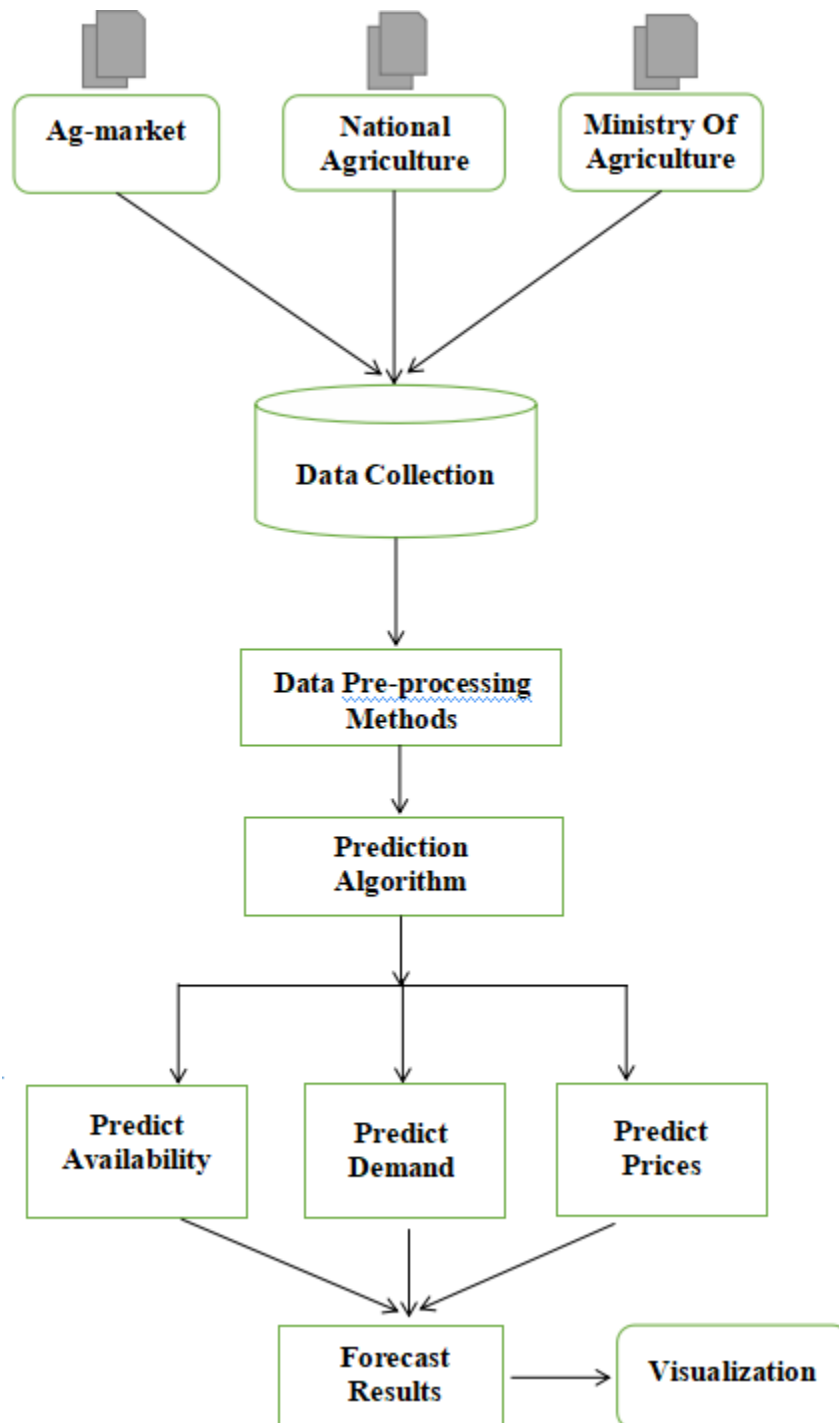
Ag-market

National Agriculture

Ministry Of Agriculture

Data Collection

Data Pre-processing Methods

Prediction Algorithm

Predict Availability

Predict Demand

Predict Prices

Forecast Results

Visualization